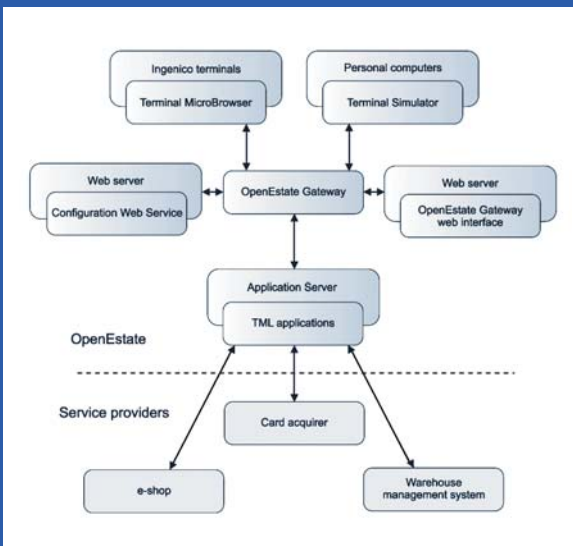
Ingenico terminals

Terminal MicroBrowser

Personal computers

Terminal Simulator

Web server

Configuration Web Service

OpenEstate Gateway

Web server

OpenEstate Gateway web interface

Application Server

TML applications

OpenEstate

Service providers

Card acquirer

e-shop

Warehouse management system